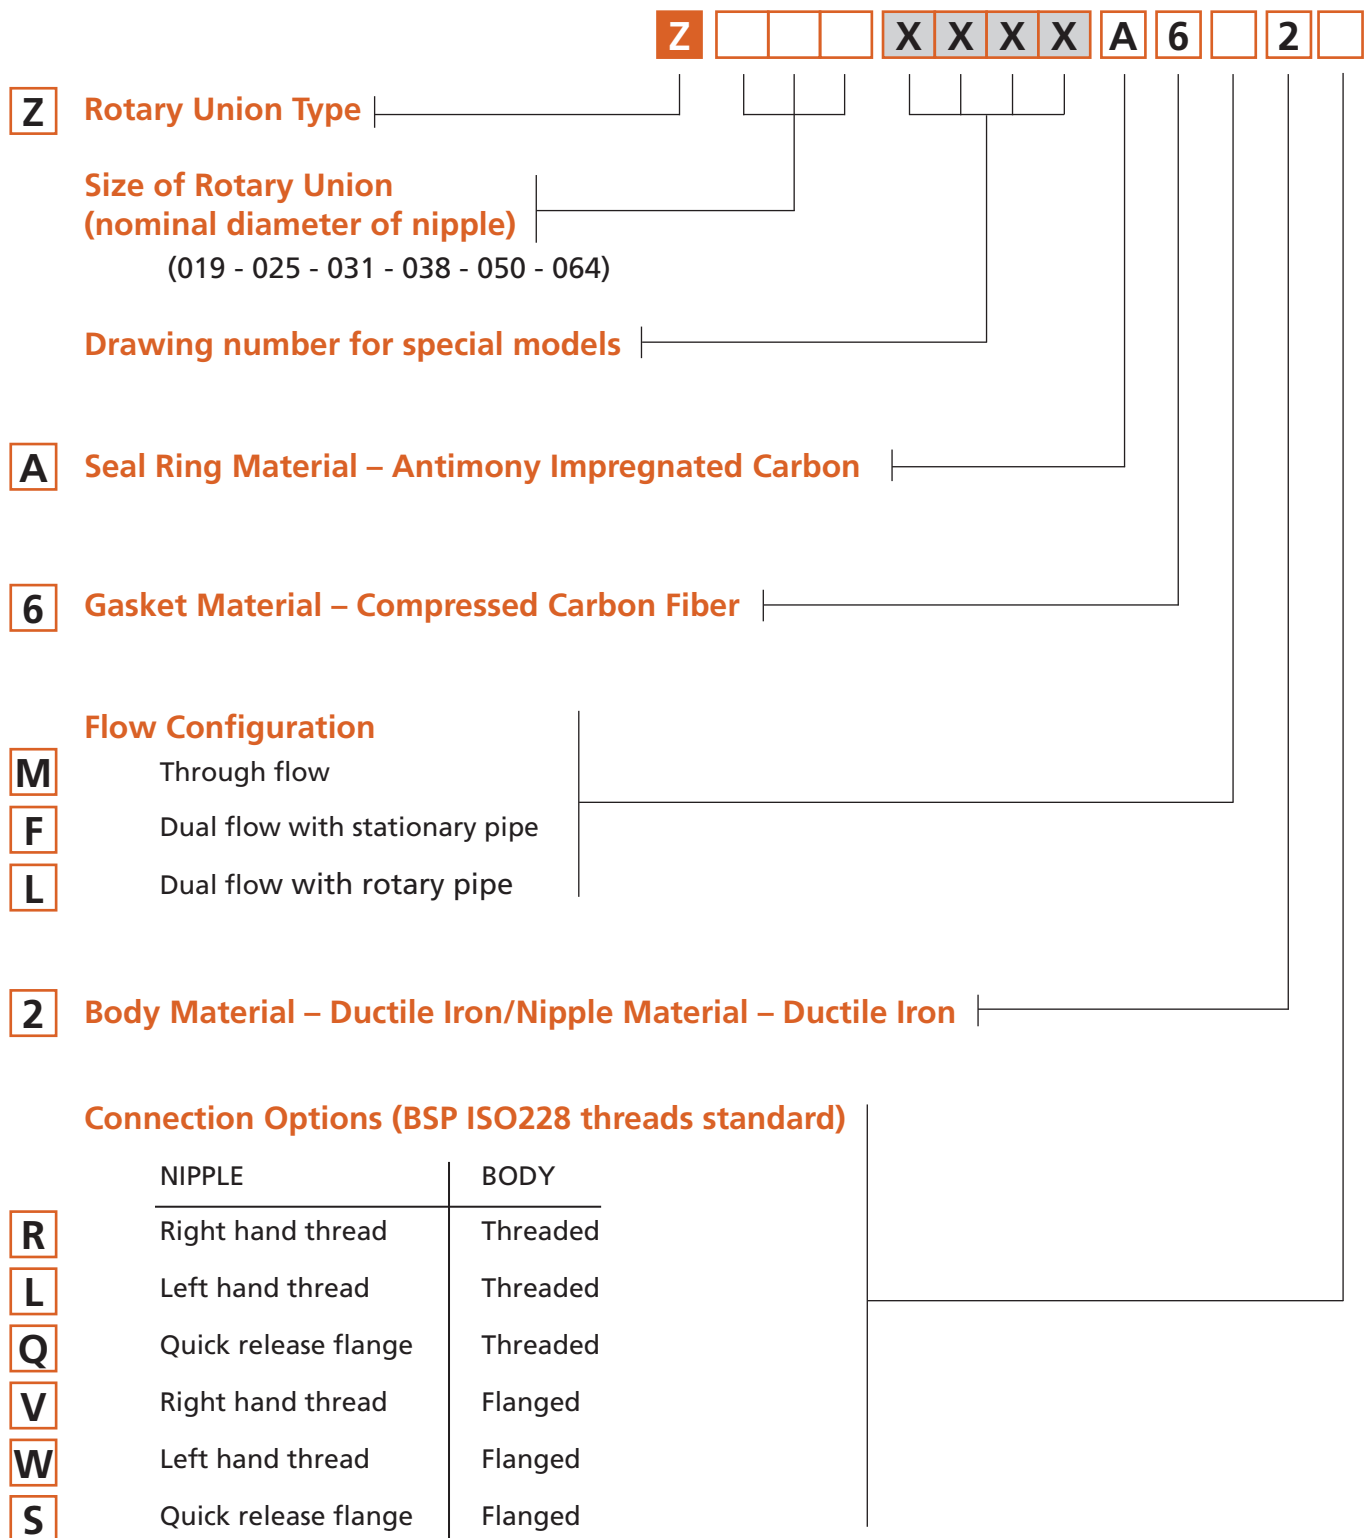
Z X X X X A 6 2

Z Rotary Union Type

Size of Rotary Union (nominal diameter of nipple)
(019 - 025 - 031 - 038 - 050 - 064)

Drawing number for special models

A Seal Ring Material – Antimony Impregnated Carbon

6 Gasket Material – Compressed Carbon Fiber

Flow Configuration
M Through flow
F Dual flow with stationary pipe
L Dual flow with rotary pipe

2 Body Material – Ductile Iron/Nipple Material – Ductile Iron

Connection Options (BSP ISO228 threads standard)

| | NIPPLE | BODY |
|---|---|---|
| R | Right hand thread | Threaded |
| L | Left hand thread | Threaded |
| Q | Quick release flange | Threaded |
| V | Right hand thread | Flanged |
| W | Left hand thread | Flanged |
| S | Quick release flange | Flanged |